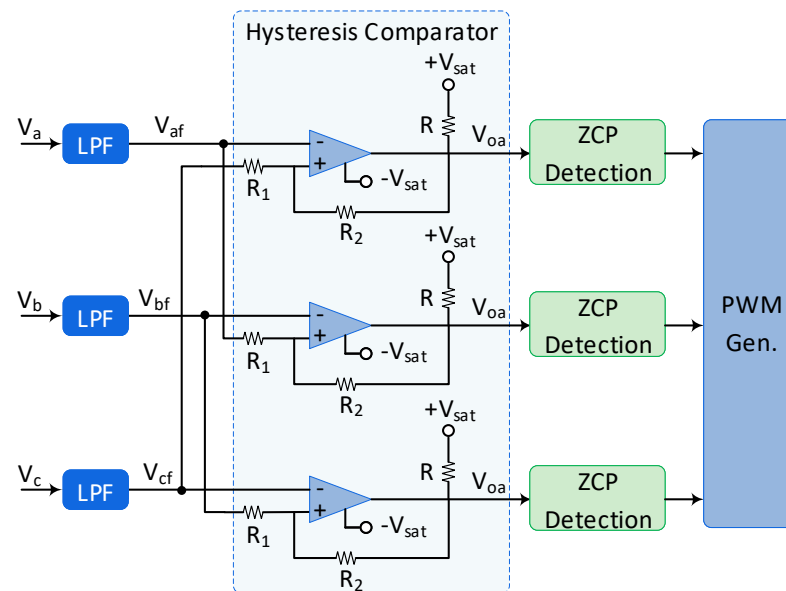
Hysteresis Comparator

$V_a$ LPF $V_{af}$ $+V_{sat}$ R $V_{oa}$ - + $-V_{sat}$ $R_1$ $R_2$ ZCP Detection

$V_b$ LPF $V_{bf}$ $+V_{sat}$ R $V_{oa}$ - + $-V_{sat}$ $R_1$ $R_2$ ZCP Detection

$V_c$ LPF $V_{cf}$ $+V_{sat}$ R $V_{oa}$ - + $-V_{sat}$ $R_1$ $R_2$ ZCP Detection

PWM Gen.